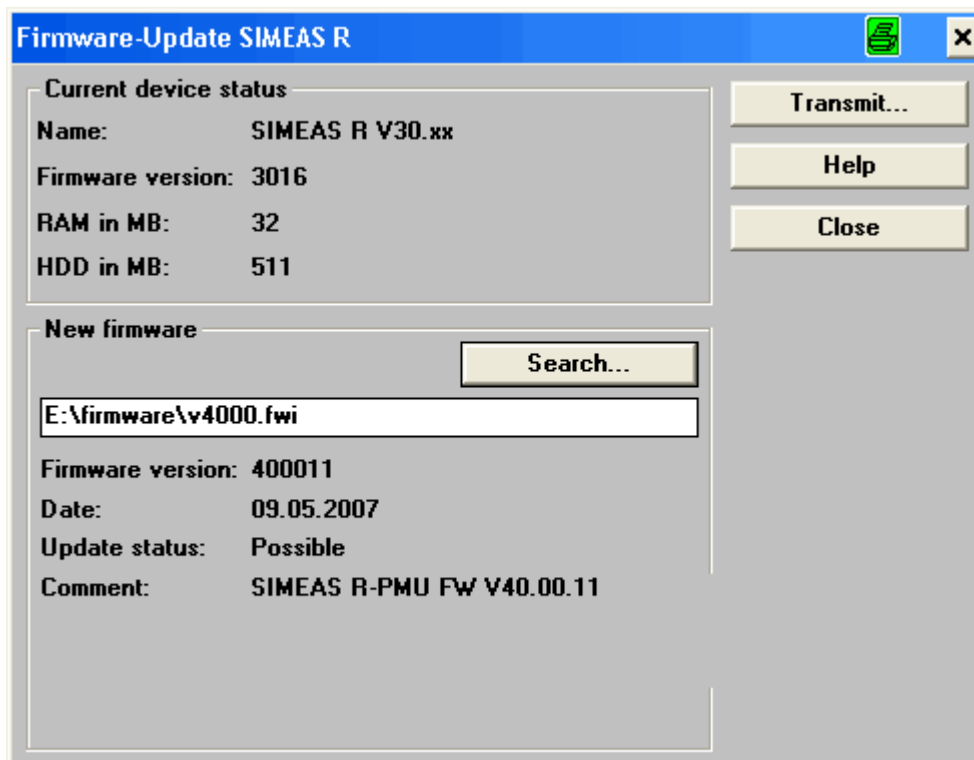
Firmware-Update SIMEAS R

×

Current device status

Name: SIMEAS R V30.xx

Firmware version: 3016

RAM in MB: 32

HDD in MB: 511

Transmit...

Help

Close

New firmware

Search...

E:\firmware\v4000.fwi

Firmware version: 400011

Date: 09.05.2007

Update status: Possible

Comment: SIMEAS R-PMU FW V40.00.11